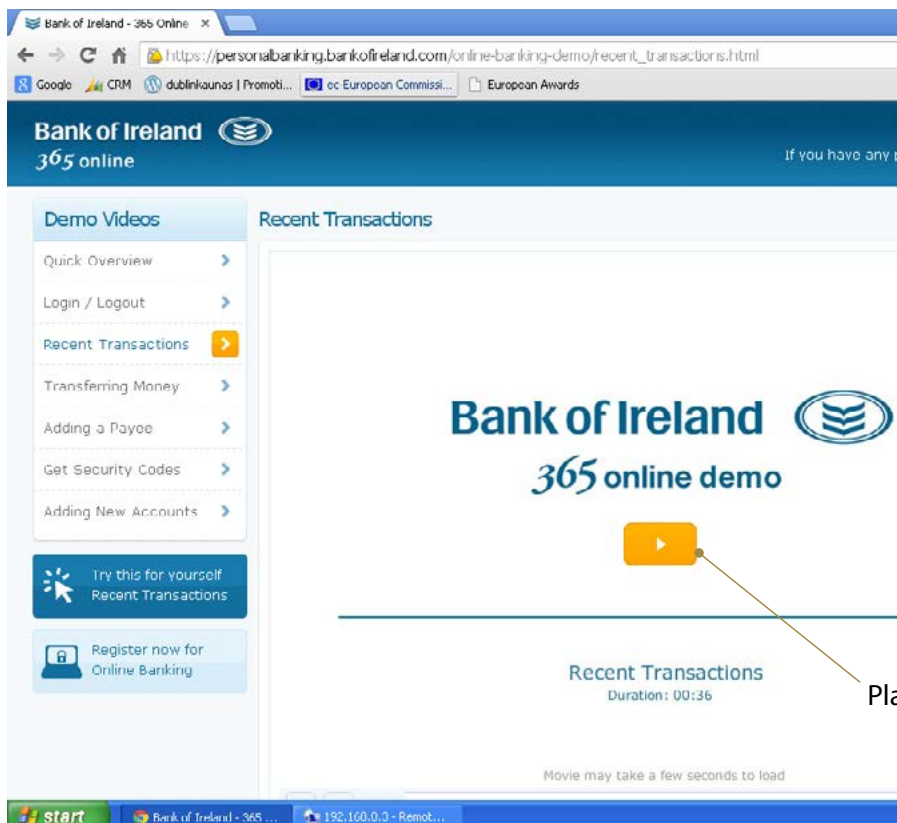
Bank of Ireland - 365 Online ×

https://personalbanking.bankofireland.com/online-banking-demo/recent_transactions.html

Google CRM dublinkaunas | Promoti... ec European Commissi... European Awards

Bank of Ireland
365 online

If you have any

Demo Videos

Quick Overview
Login / Logout
Recent Transactions
Transferring Money
Adding a Payee
Get Security Codes
Adding New Accounts

Try this for yourself Recent Transactions

Register now for Online Banking

Recent Transactions

Bank of Ireland
365 online demo

Recent Transactions
Duration: 00:36

Movie may take a few seconds to load

Pla

start Bank of Ireland - 365 ... 192.160.0.3 - Remot...